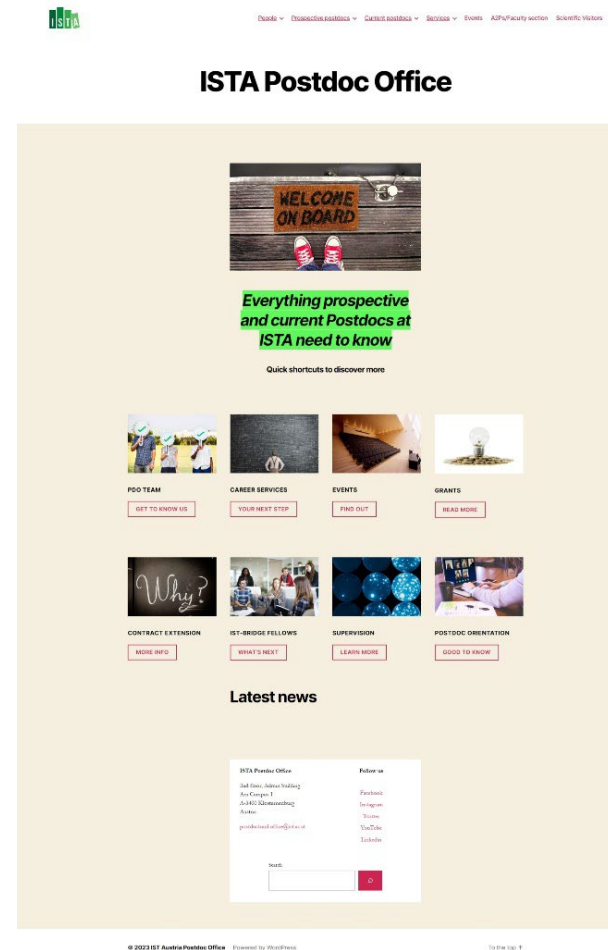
ISTA

People Prospective postdocs Current postdocs Services Events AZPs/Faculty section Scientific Visitors

ISTA Postdoc Office

WELCOME ON BOARD

Everything prospective and current Postdocs at ISTA need to know

Quick shortcuts to discover more

PDO TEAM
GET TO KNOW US

CAREER SERVICES
YOUR NEXT STEP

EVENTS
FIND OUT

GRANTS
READ MORE

Why?

CONTRACT EXTENSION
MORE INFO

IST-BRIDGE FELLOWS
WHAT'S NEXT

SUPERVISION
LEARN MORE

POSTDOC ORIENTATION
GOOD TO KNOW

Latest news

ISTA Postdoc Office

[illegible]
Am Campus 1
A-3400 Klosterneuburg
Austria

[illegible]

Follow us

Facebook
Instagram
Twitter
YouTube
LinkedIn

Search

© 2023 IST Austria Postdoc Office Powered by WordPress

To the top ↑